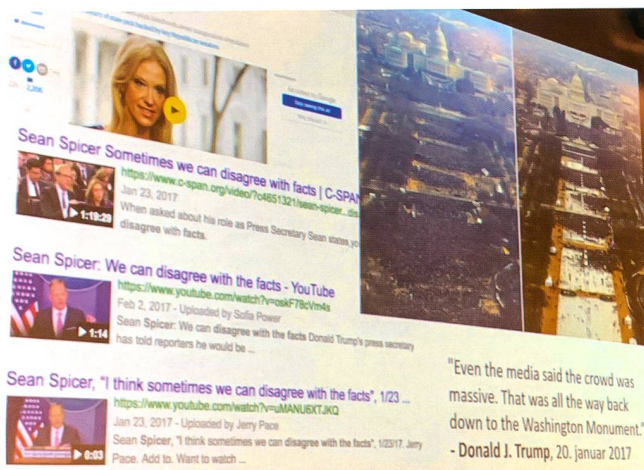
Sean Spicer Sometimes we can disagree with facts | C-SPAN
https://www.c-span.org/video/?c4651321/sean-spicer...
1:19:29
Jan 23, 2017
When asked about his role as Press Secretary Sean states yo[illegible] disagree with facts.

Sean Spicer: We can disagree with the facts - YouTube
https://www.youtube.com/watch?v=oskF76cVm4s
1:14
Feb 2, 2017 - Uploaded by Sofia Power
Sean Spicer: We can disagree with the facts Donald Trump's press secretary has told reporters he would be ...

Sean Spicer, "I think sometimes we can disagree with the facts", 1/23 ...
https://www.youtube.com/watch?v=uMANU6XTJKQ
0:03
Jan 23, 2017 - Uploaded by Jerry Pace
Sean Spicer, "I think sometimes we can disagree with the facts", 1/23/17. Jerry Pace. Add to. Want to watch ...

"Even the media said the crowd was massive. That was all the way back down to the Washington Monument."
- Donald J. Trump, 20. januar 2017